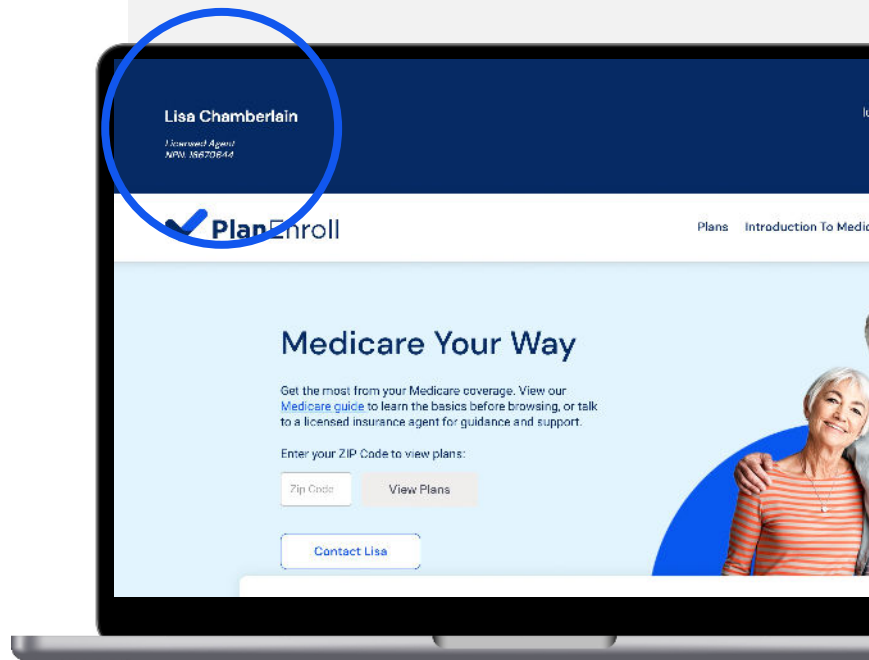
Lisa Chamberlain

Licensed Agent
NPN: 15670644

PlanEnroll

Plans Introduction To Medic

Medicare Your Way

Get the most from your Medicare coverage. View our Medicare guide to learn the basics before browsing, or talk to a licensed insurance agent for guidance and support.

Enter your ZIP Code to view plans:

Zip Code

View Plans

Contact Lisa